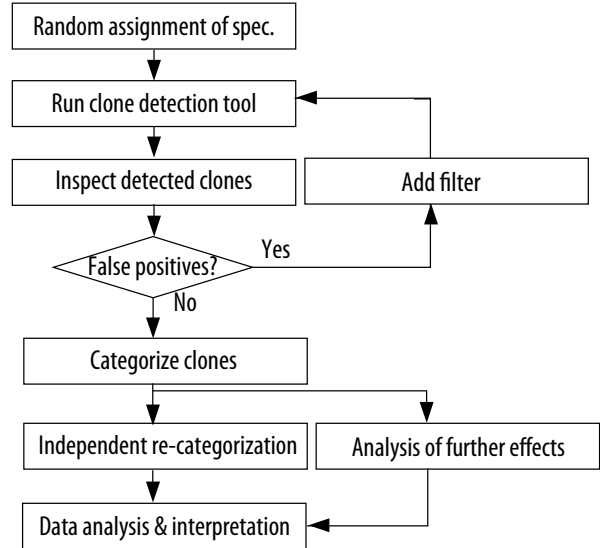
Random assignment of spec.

Run clone detection tool

Inspect detected clones

Add filter

False positives?

Yes

No

Categorize clones

Independent re-categorization

Analysis of further effects

Data analysis & interpretation